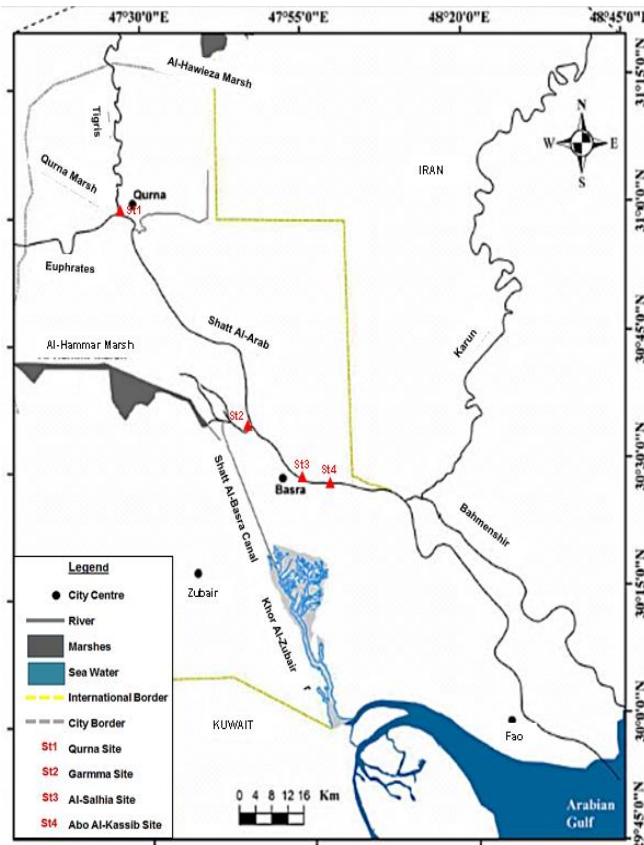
47°30'0"E
47°55'0"E
48°20'0"E
48°45'0"E

31°15'0"N
31°0'0"N
30°45'0"N
30°30'0"N
30°15'0"N
30°0'0"N
29°45'0"N

Al-Hawieza Marsh
Tigris
Qurna Marsh
Qurna
St1
Euphrates
IRAN
N
W
E
S
Shatt Al-Arab
Al-Hammar Marsh
Karun
St2
St3
St4
Basra
Shatt Al-Basra Canal
Bahmenshir
Zubair
Khor Al-Zubair
KUWAIT
Fao
Arabian Gulf

Legend
City Centre
River
Marshes
Sea Water
International Border
City Border
St1 Qurna Site
St2 Garmma Site
St3 Al-Salhia Site
St4 Abo Al-Kassib Site

0 4 8 12 16 Km